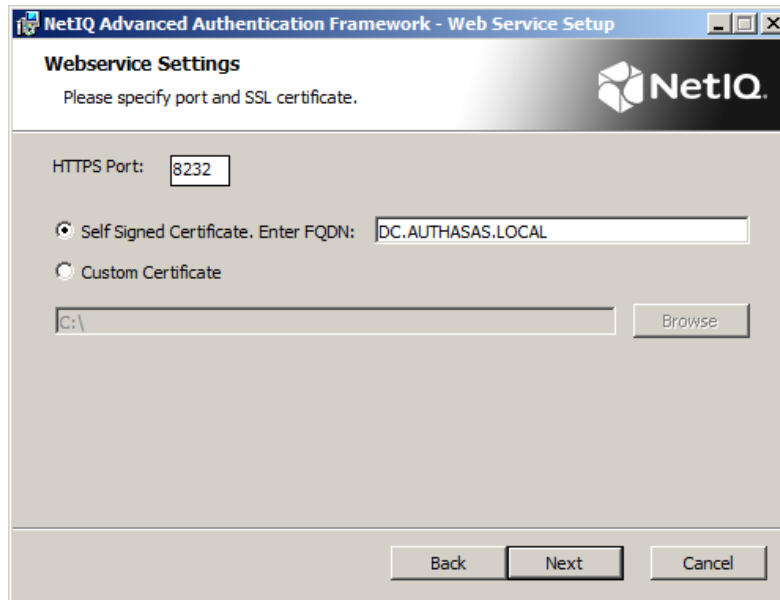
NetIQ Advanced Authentication Framework - Web Service Setup

Webservice Settings

Please specify port and SSL certificate.

NetIQ

HTTPS Port: 8232

Self Signed Certificate. Enter FQDN: DC.AUTHASAS.LOCAL

Custom Certificate

C:\

Browse

Back

Next

Cancel